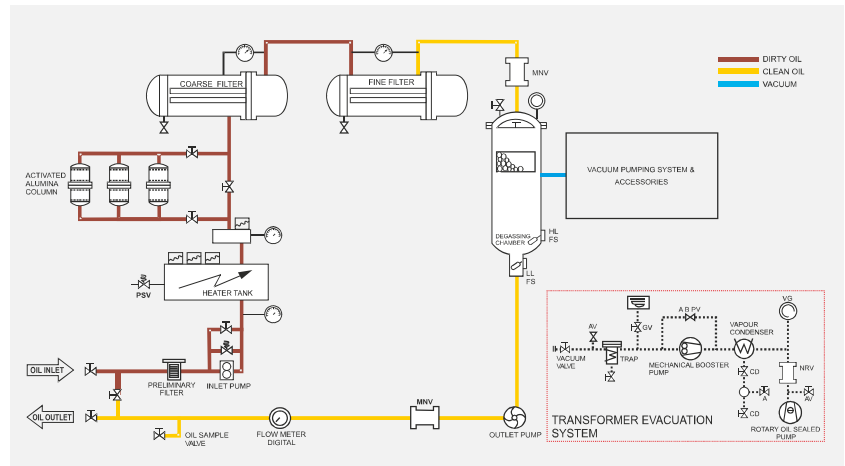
DIRTY OIL
CLEAN OIL
VACUUM

COARSE FILTER

FINE FILTER

MNV

ACTIVATED ALUMINA COLUMN

VACUUM PUMPING SYSTEM & ACCESSORIES

DEGASSING CHAMBER

HL FS

LL FS

PSV

HEATER TANK

OIL INLET

OIL OUTLET

PRELIMINARY FILTER

INLET PUMP

OIL SAMPLE VALVE

FLOW METER DIGITAL

MNV

OUTLET PUMP

VG

A B PV

AV

GV

VAPOUR CONDENSER

VACUUM VALVE

TRAP

MECHANICAL BOOSTER PUMP

NRV

CD

A

CD

AV

TRANSFORMER EVACUATION SYSTEM

ROTARY OIL SEALED PUMP